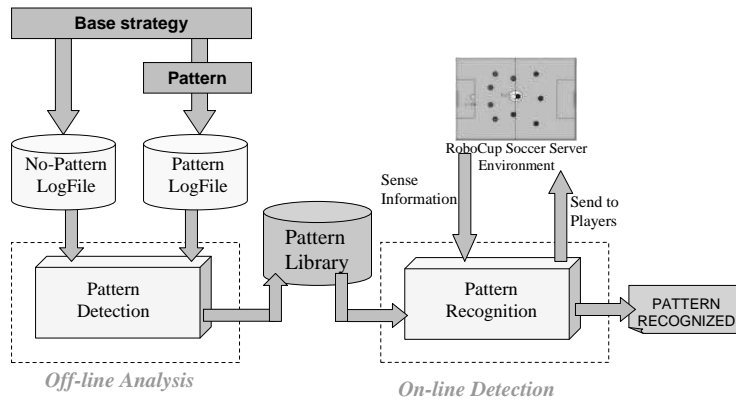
Base strategy

Pattern

No-Pattern LogFile

Pattern LogFile

RoboCup Soccer Server Environment

Sense Information

Send to Players

Pattern Library

Pattern Detection

Pattern Recognition

PATTERN RECOGNIZED

Off-line Analysis

On-line Detection